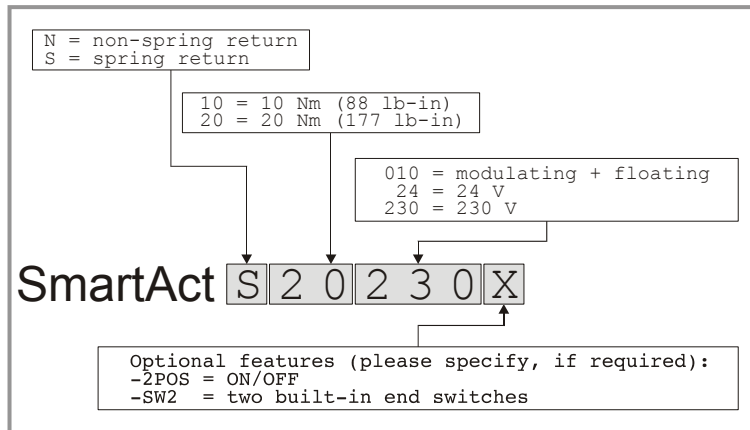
N = non-spring return
S = spring return

10 = 10 Nm (88 lb-in)
20 = 20 Nm (177 lb-in)

010 = modulating + floating
24 = 24 V
230 = 230 V

SmartAct S 2 0 2 3 0 X

Optional features (please specify, if required):
-2POS = ON/OFF
-SW2 = two built-in end switches